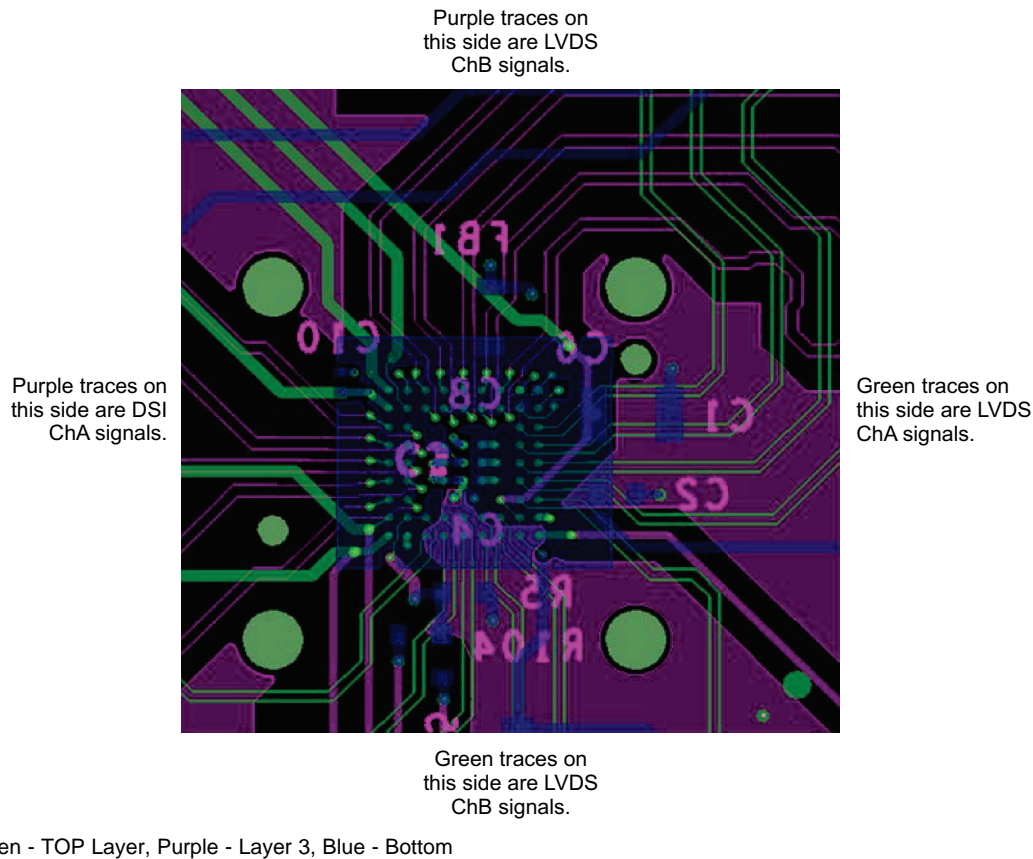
Purple traces on this side are LVDS ChB signals.

Purple traces on this side are DSI ChA signals.

FB1

C10

C6

C8

C1

C3

C2

C4

R5

R104

Green traces on this side are LVDS ChA signals.

Green traces on this side are LVDS ChB signals.

en - TOP Layer, Purple - Layer 3, Blue - Bottom